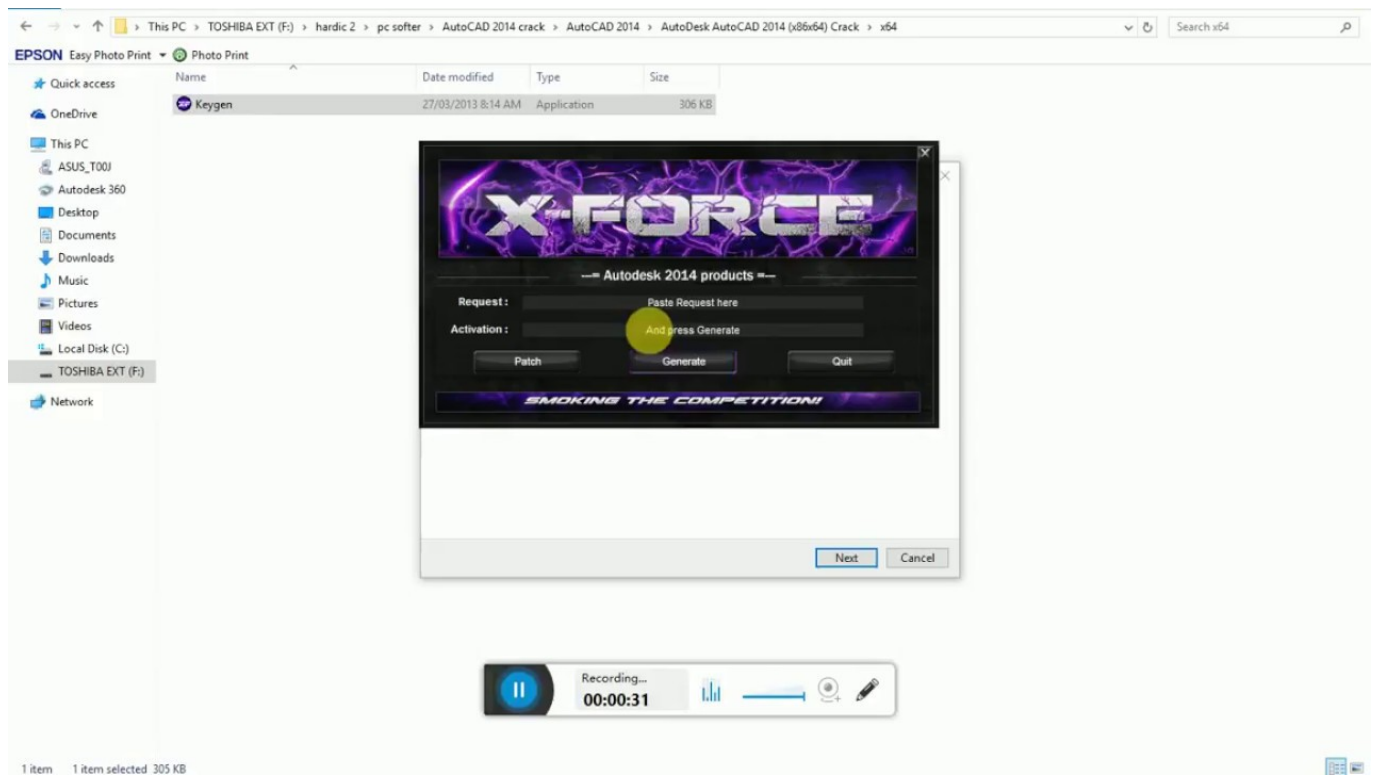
This PC > TOSHIBA EXT (F:) > hardic 2 > pc softer > AutoCAD 2014 crack > AutoCAD 2014 > AutoDesk AutoCAD 2014 (x86x64) Crack > x64

Search x64

EPSON Easy Photo Print ▾ Photo Print

Quick access
OneDrive
This PC
ASUS_T00J
Autodesk 360
Desktop
Documents
Downloads
Music
Pictures
Videos
Local Disk (C:)
TOSHIBA EXT (F:)
Network

| Name | Date modified | Type | Size |
|---|---|---|---|
| Keygen | 27/03/2013 8:14 AM | Application | 306 KB |

X-FORCE

---= Autodesk 2014 products =---

Request : Paste Request here

Activation : And press Generate

Patch Generate Quit

SMOKING THE COMPETITION!

Next Cancel

Recording...
00:00:31

1 item 1 item selected 305 KB